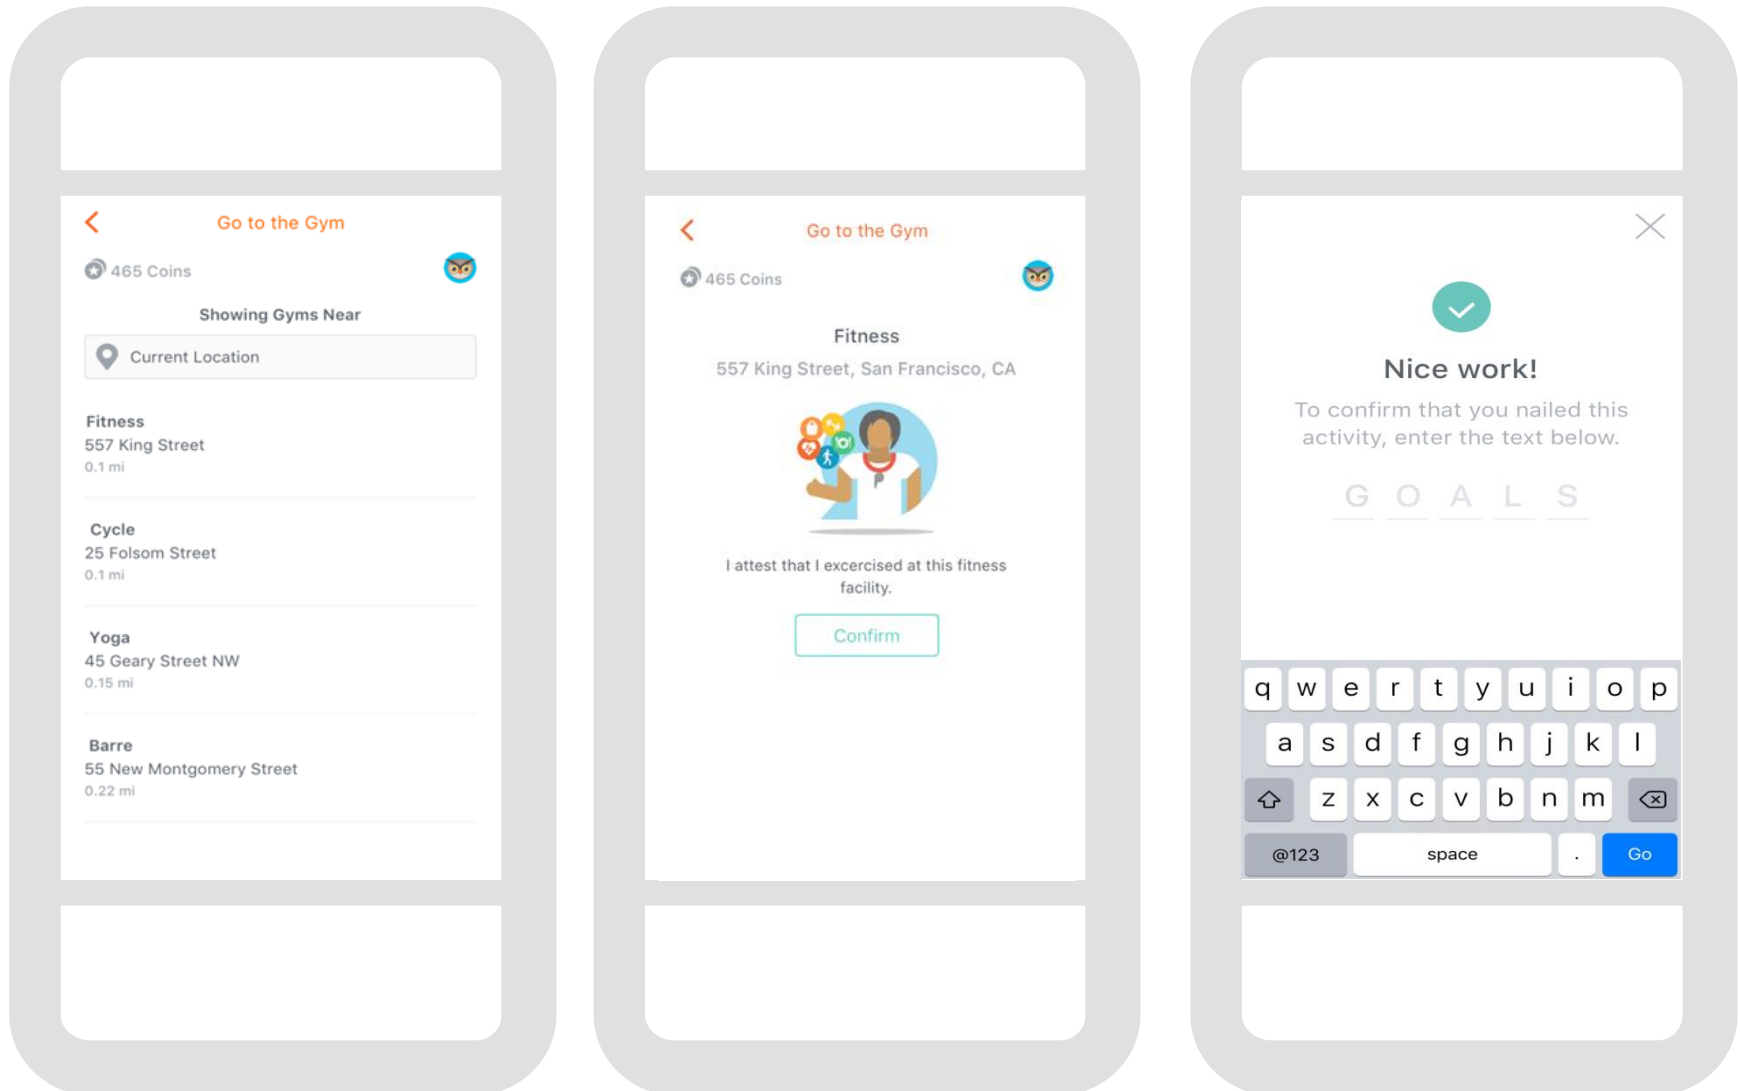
Go to the Gym

465 Coins

Showing Gyms Near

Current Location

Fitness
557 King Street
0.1 mi

Cycle
25 Folsom Street
0.1 mi

Yoga
45 Geary Street NW
0.15 mi

Barre
55 New Montgomery Street
0.22 mi

Go to the Gym

465 Coins

Fitness

557 King Street, San Francisco, CA

I attest that I excercised at this fitness facility.

Confirm

Nice work!

To confirm that you nailed this activity, enter the text below.

G O A L S

q w e r t y u i o p
a s d f g h j k l
z x c v b n m
@123 space . Go